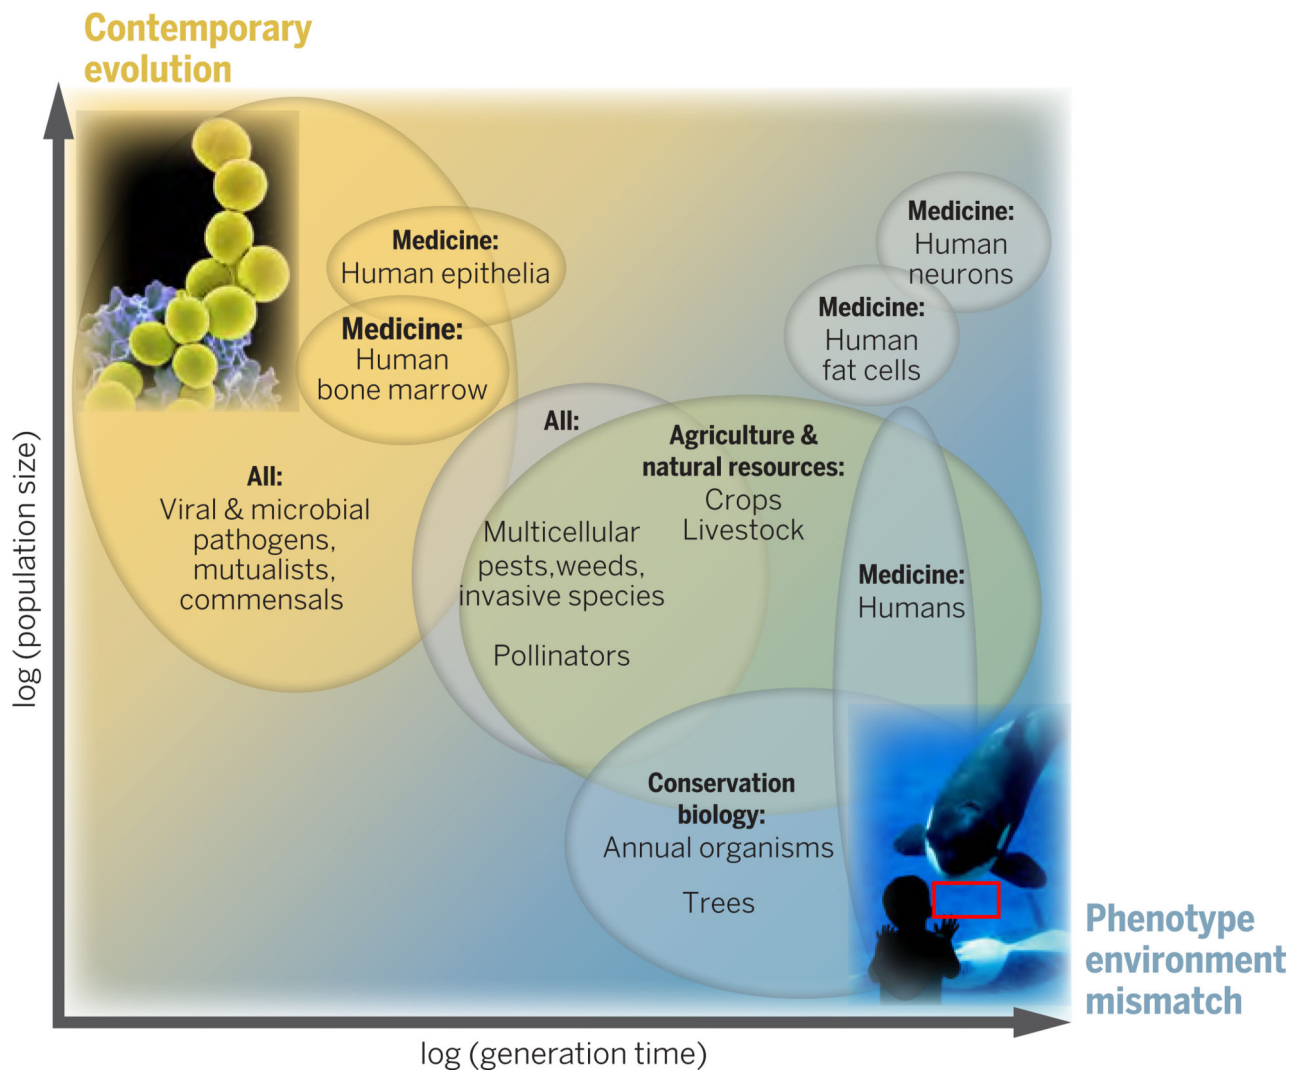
Contemporary evolution

Medicine:
Human epithelia

Medicine:
Human
bone marrow

Medicine:
Human
neurons

Medicine:
Human
fat cells

All:
Viral & microbial pathogens, mutualists, commensals

All:

Agriculture & natural resources:
Crops
Livestock

Multicellular pests,weeds, invasive species

Pollinators

Medicine:
Humans

Conservation biology:
Annual organisms

Trees

log (population size)

log (generation time)

Phenotype environment mismatch